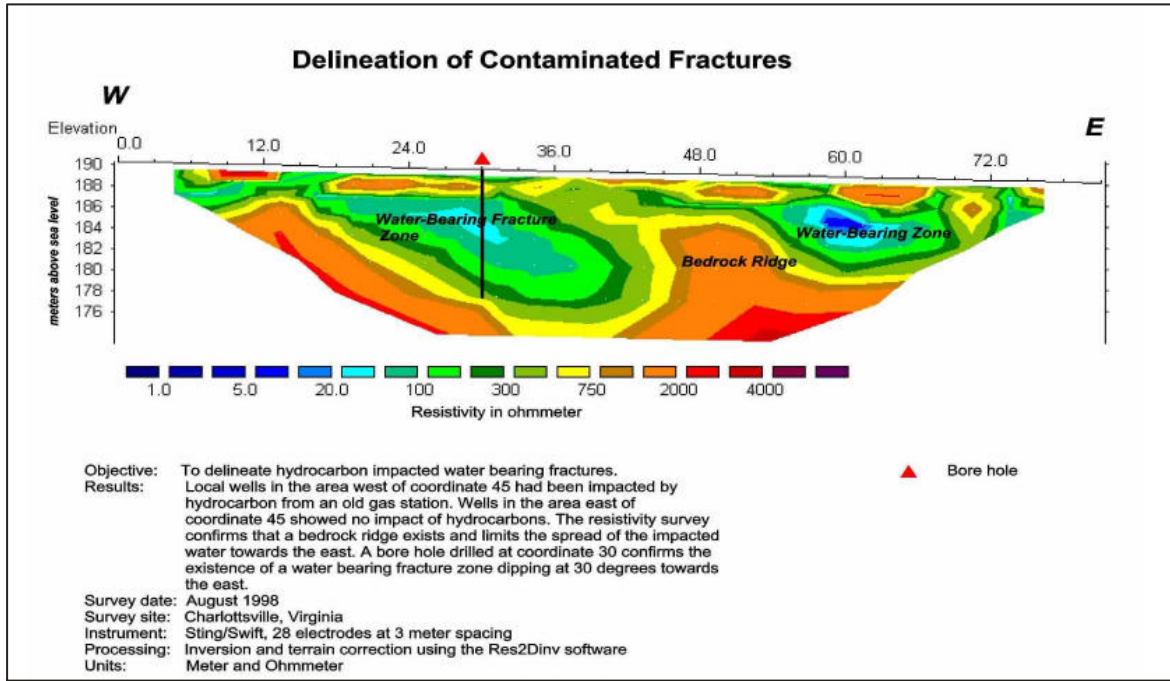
Delineation of Contaminated Fractures

W

E

Elevation

0.0 12.0 24.0 36.0 48.0 60.0 72.0

190
188
186
184
182
180
178
176

meters above sea level

Water-Bearing Fracture Zone

Water-Bearing Zone

Bedrock Ridge

1.0 5.0 20.0 100 300 750 2000 4000

Resistivity in ohmmeter

Objective: To delineate hydrocarbon impacted water bearing fractures.
Results: Local wells in the area west of coordinate 45 had been impacted by hydrocarbon from an old gas station. Wells in the area east of coordinate 45 showed no impact of hydrocarbons. The resistivity survey confirms that a bedrock ridge exists and limits the spread of the impacted water towards the east. A bore hole drilled at coordinate 30 confirms the existence of a water bearing fracture zone dipping at 30 degrees towards the east.
Survey date: August 1998
Survey site: Charlottsville, Virginia
Instrument: Sting/Swift, 28 electrodes at 3 meter spacing
Processing: Inversion and terrain correction using the Res2Dinv software
Units: Meter and Ohmmeter

Bore hole